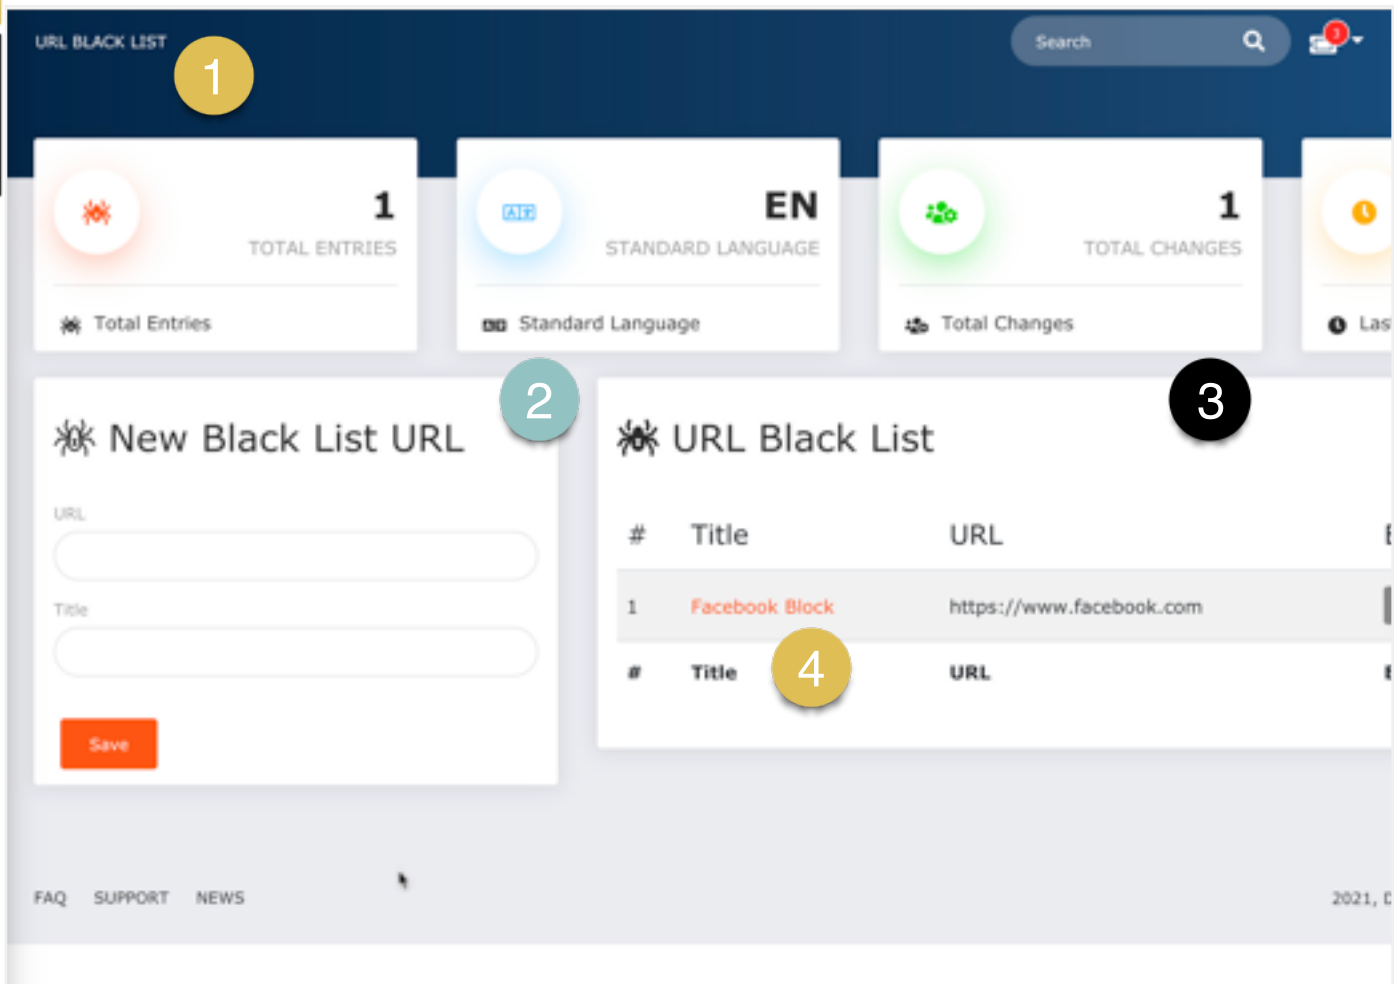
URL BLACK LIST
1
Search
3

1
TOTAL ENTRIES
Total Entries

EN
STANDARD LANGUAGE
Standard Language

1
TOTAL CHANGES
Total Changes

Las

2
New Black List URL
URL
Title
Save

3
URL Black List

| # | Title | URL | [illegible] |
|---|---|---|---|
| 1 | Facebook Block | https://www.facebook.com | |
| # | Title | URL | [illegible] |

4

FAQ SUPPORT NEWS
2021, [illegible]